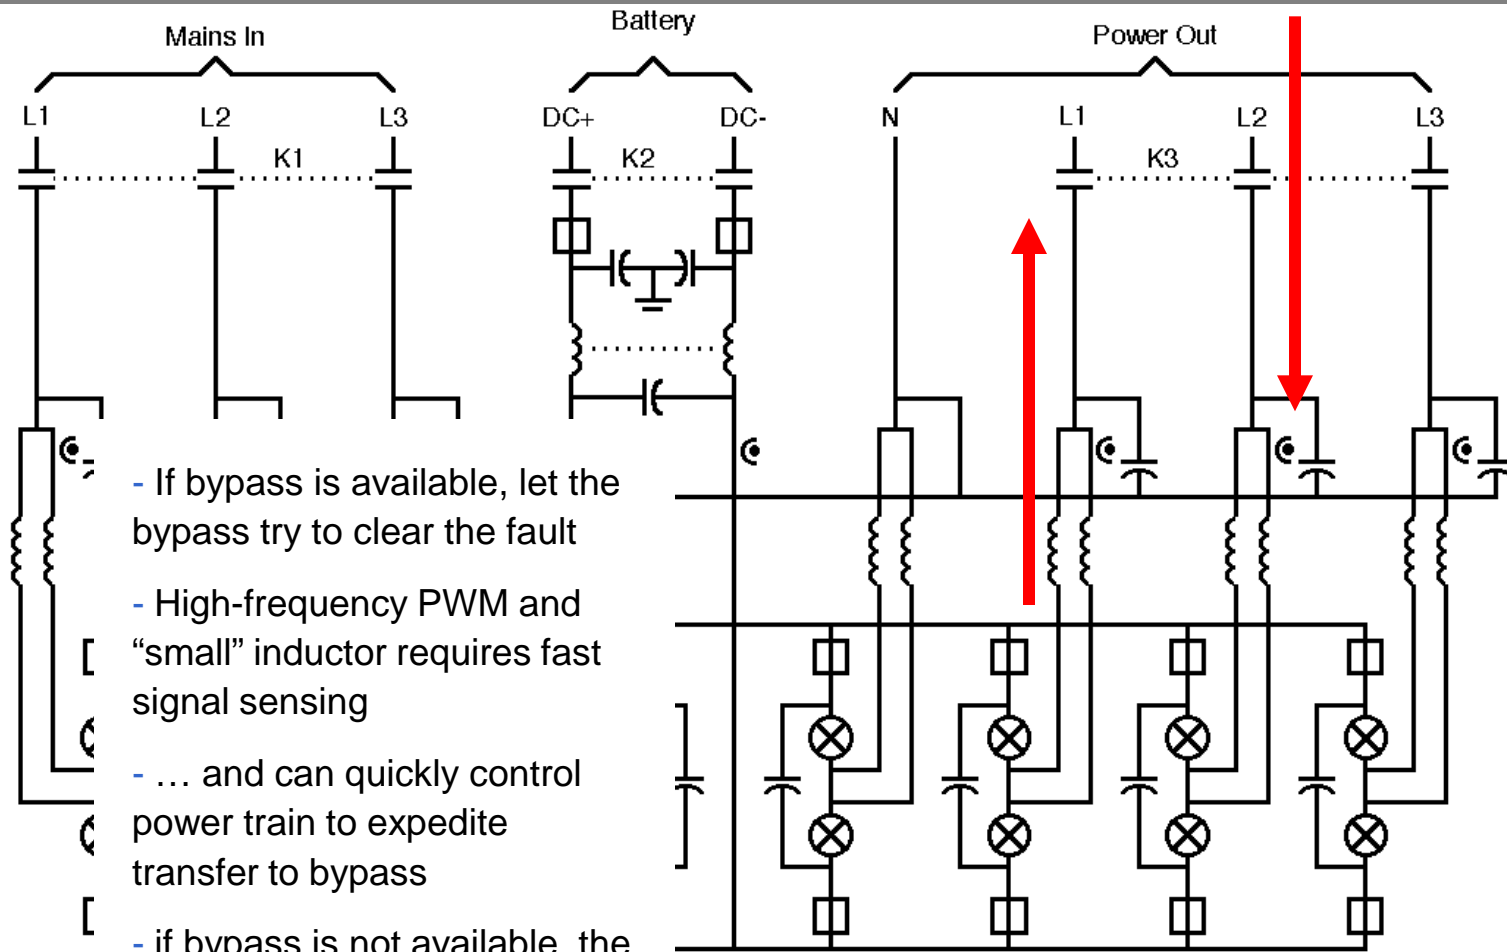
Mains In

Battery

Power Out

L1 L2 L3

K1

DC+ DC-

K2

N L1 L2 L3

K3

- If bypass is available, let the bypass try to clear the fault

- High-frequency PWM and “small” inductor requires fast signal sensing

- … and can quickly control power train to expedite transfer to bypass

- if bypass is not available, the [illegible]